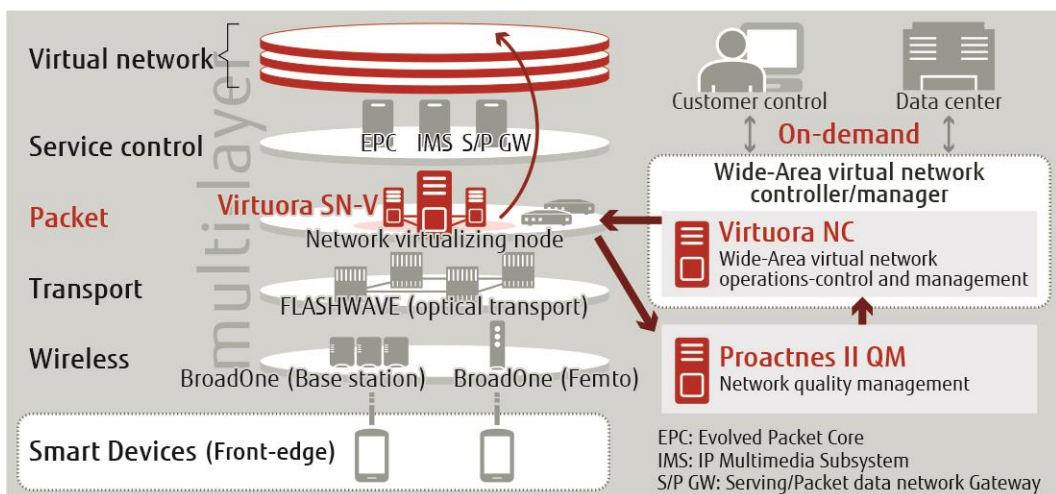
Virtual network

multilayer

Service control

EPC IMS S/P GW

Packet

Virtuora SN-V

Network virtualizing node

Transport

FLASHWAVE (optical transport)

Wireless

BroadOne (Base station) BroadOne (Femto)

Smart Devices (Front-edge)

Customer control

Data center

On-demand

Wide-Area virtual network controller/manager

Virtuora NC

Wide-Area virtual network operations-control and management

Proactnes II QM

Network quality management

EPC: Evolved Packet Core
IMS: IP Multimedia Subsystem
S/P GW: Serving/Packet data network Gateway